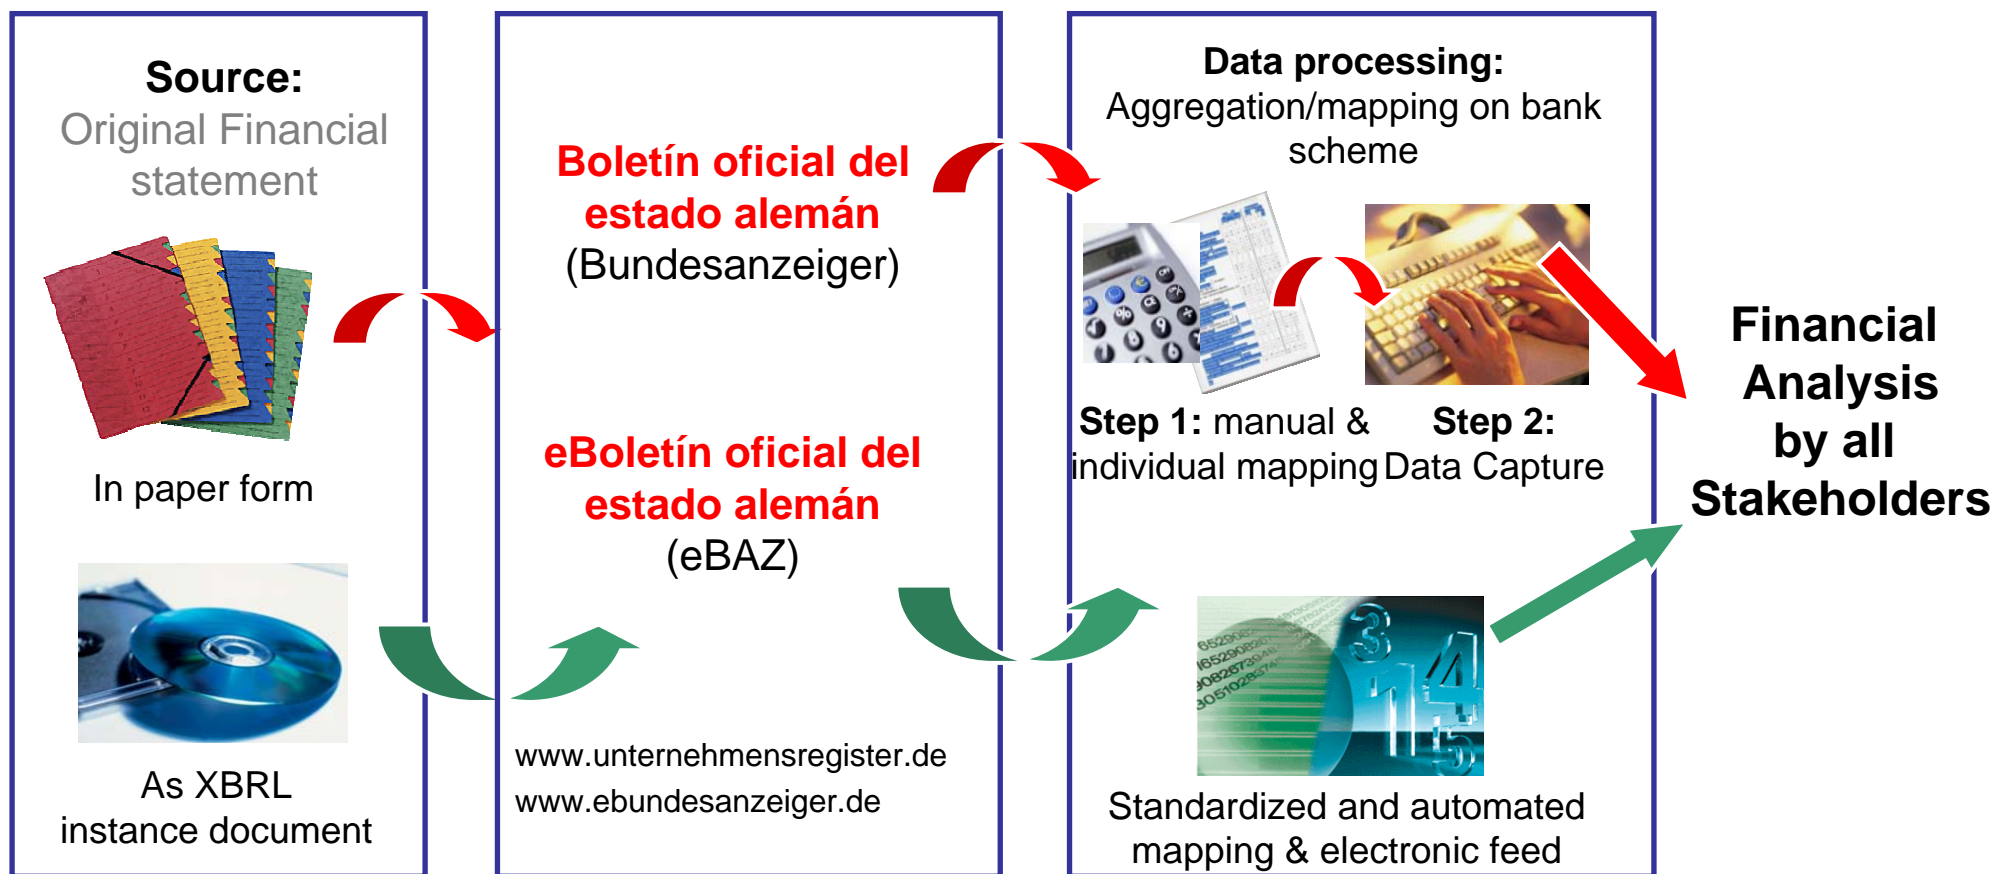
Source:
Original Financial statement

In paper form

As XBRL instance document

Boletín oficial del estado alemán
(Bundesanzeiger)

eBoletín oficial del estado alemán
(eBAZ)

www.unternehmensregister.de
www.ebundesanzeiger.de

Data processing:
Aggregation/mapping on bank scheme

Step 1: manual & individual mapping

Step 2: Data Capture

Standardized and automated mapping & electronic feed

Financial Analysis by all Stakeholders